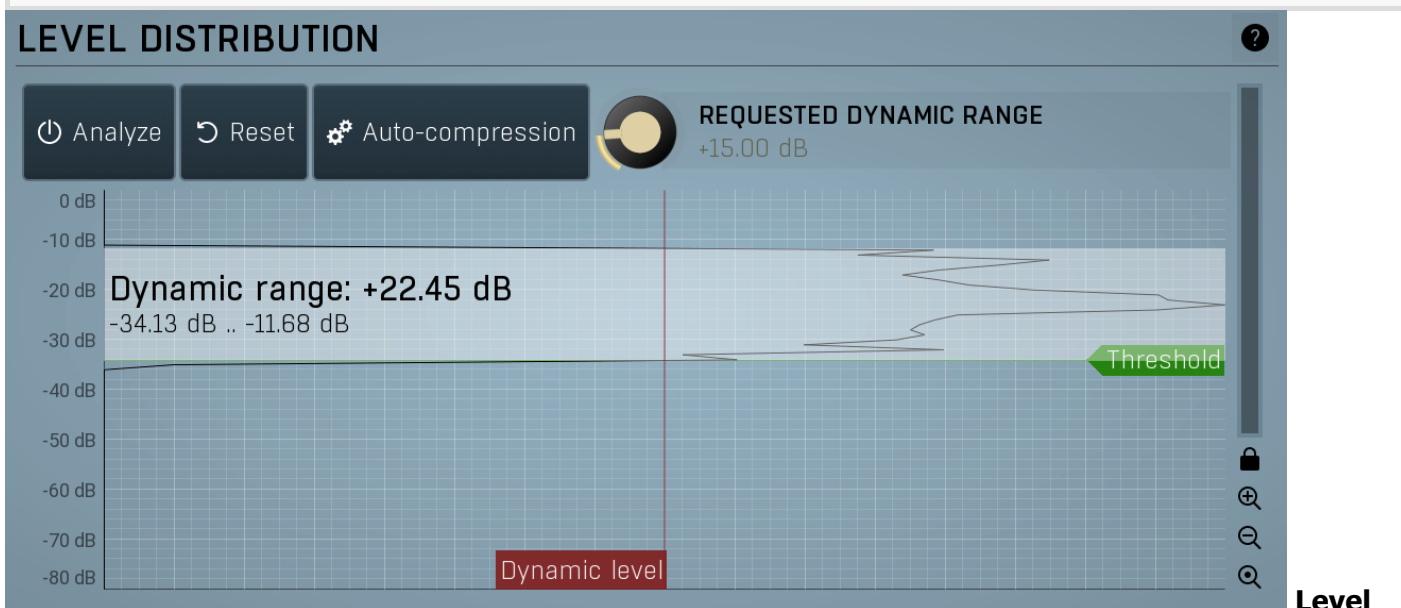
LEVEL DISTRIBUTION

?

Analyze

Reset

Auto-compression

REQUESTED DYNAMIC RANGE

+15.00 dB

0 dB

-10 dB

-20 dB

-30 dB

-40 dB

-50 dB

-60 dB

-70 dB

-80 dB

Dynamic range: +22.45 dB

-34.13 dB .. -11.68 dB

Threshold

Dynamic level

Level